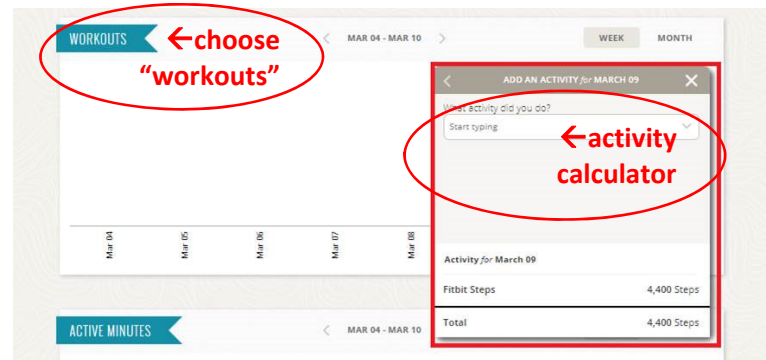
WORKOUTS ←choose "workouts"

MAR 04 - MAR 10

WEEK MONTH

ADD AN ACTIVITY for MARCH 09

What activity did you do?

Start typing

←activity calculator

Mar 04
Mar 05
Mar 06
Mar 07
Mar 08

Activity for March 09

| Fitbit Steps | 4,400 Steps |
|---|---|
| Total | 4,400 Steps |

ACTIVE MINUTES

MAR 04 - MAR 10